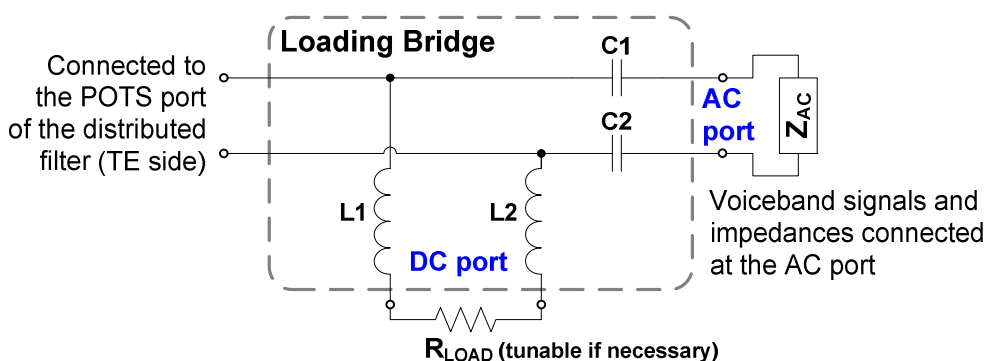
Loading Bridge

Connected to the POTS port of the distributed filter (TE side)

C1

C2

AC port

$Z_{AC}$

Voiceband signals and impedances connected at the AC port

L1

L2

DC port

$R_{LOAD}$ (tunable if necessary)